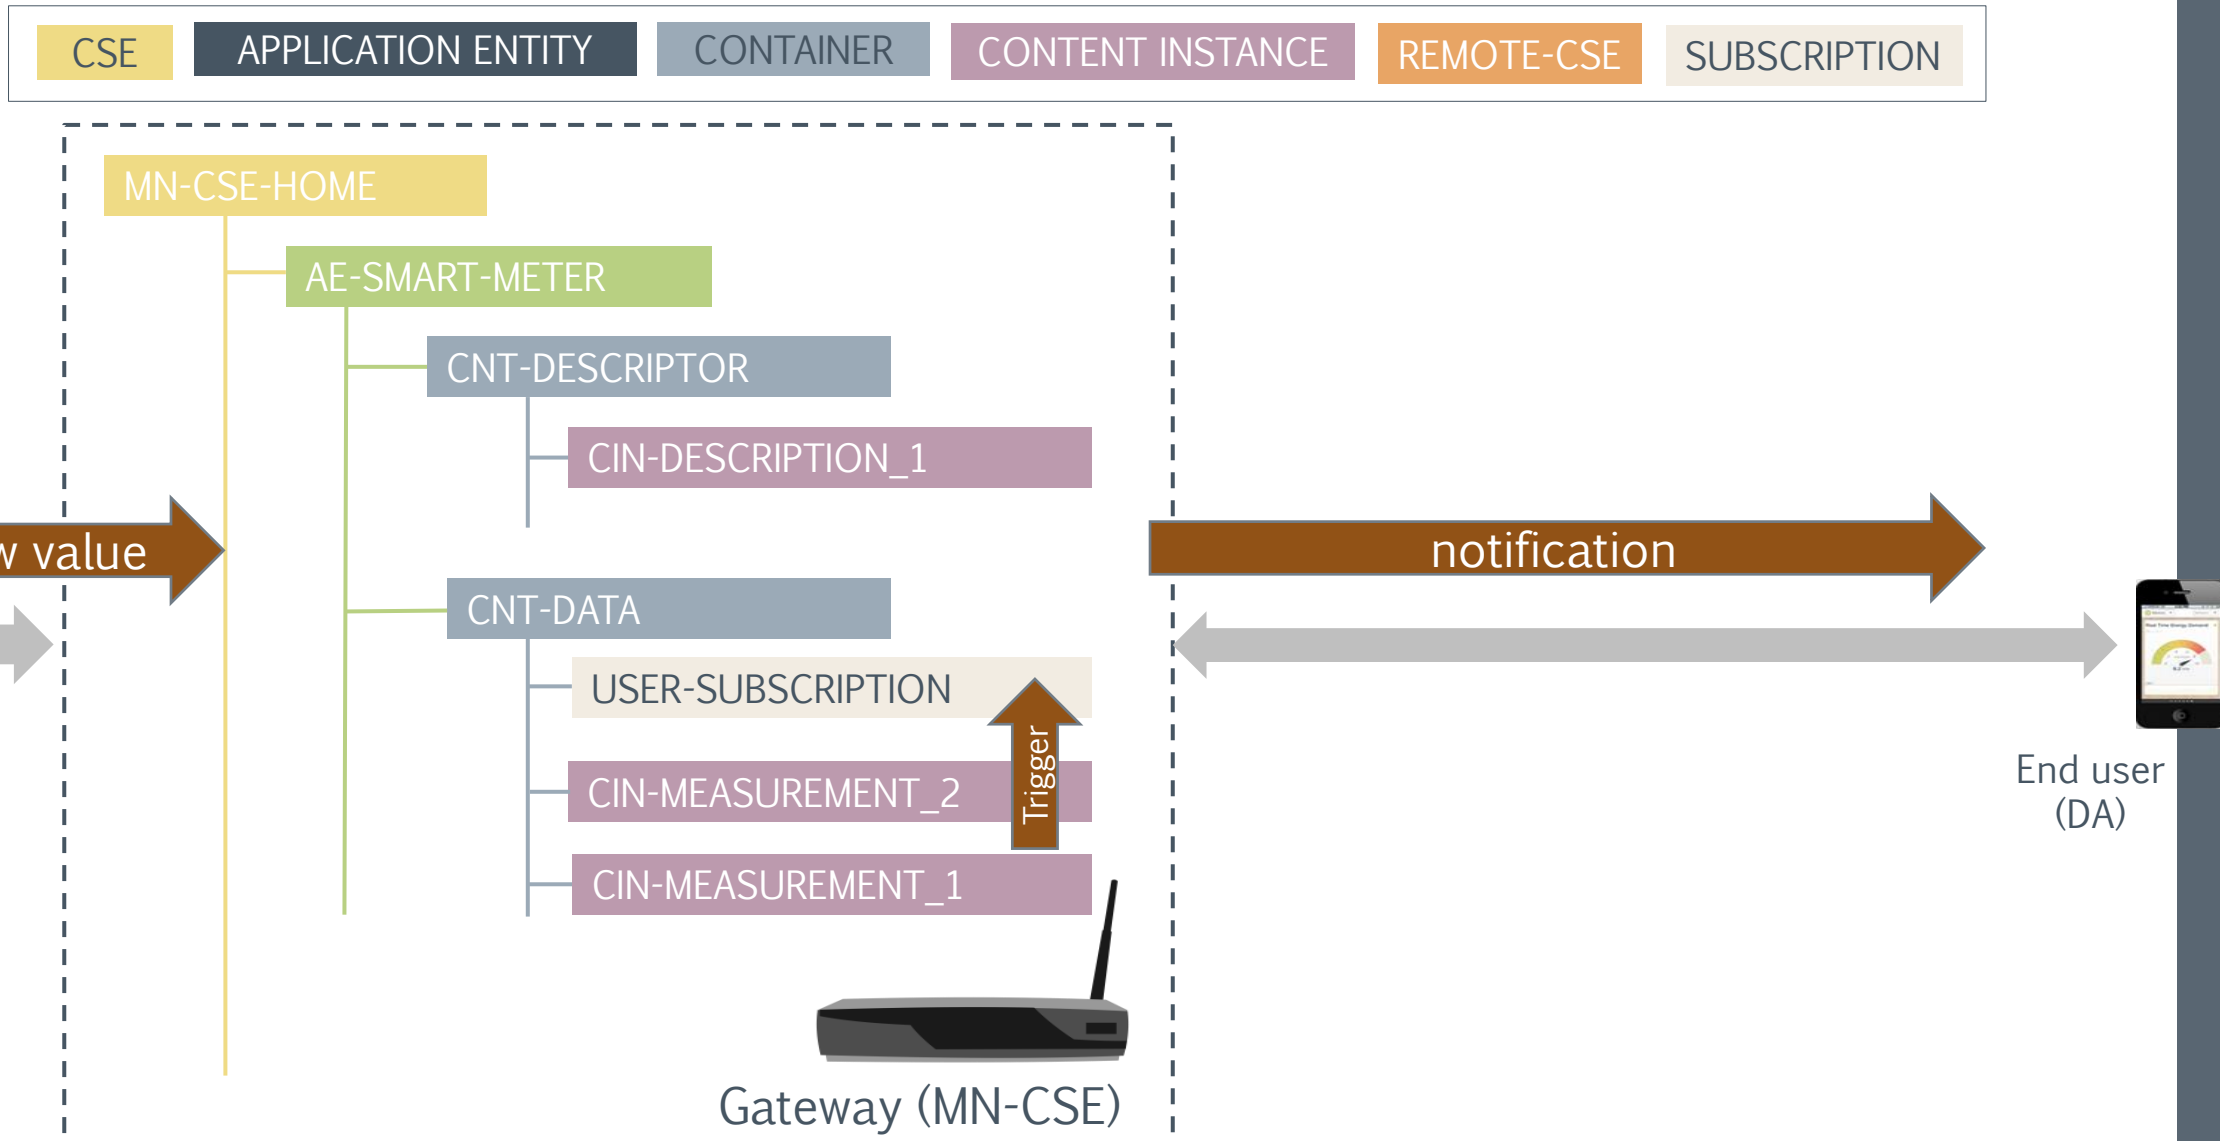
CSE APPLICATION ENTITY CONTAINER CONTENT INSTANCE REMOTE-CSE SUBSCRIPTION

MN-CSE-HOME

AE-SMART-METER

CNT-DESCRIPTOR

CIN-DESCRIPTION_1

w value

notification

CNT-DATA

USER-SUBSCRIPTION

Trigger

CIN-MEASUREMENT_2

CIN-MEASUREMENT_1

End user (DA)

Gateway (MN-CSE)